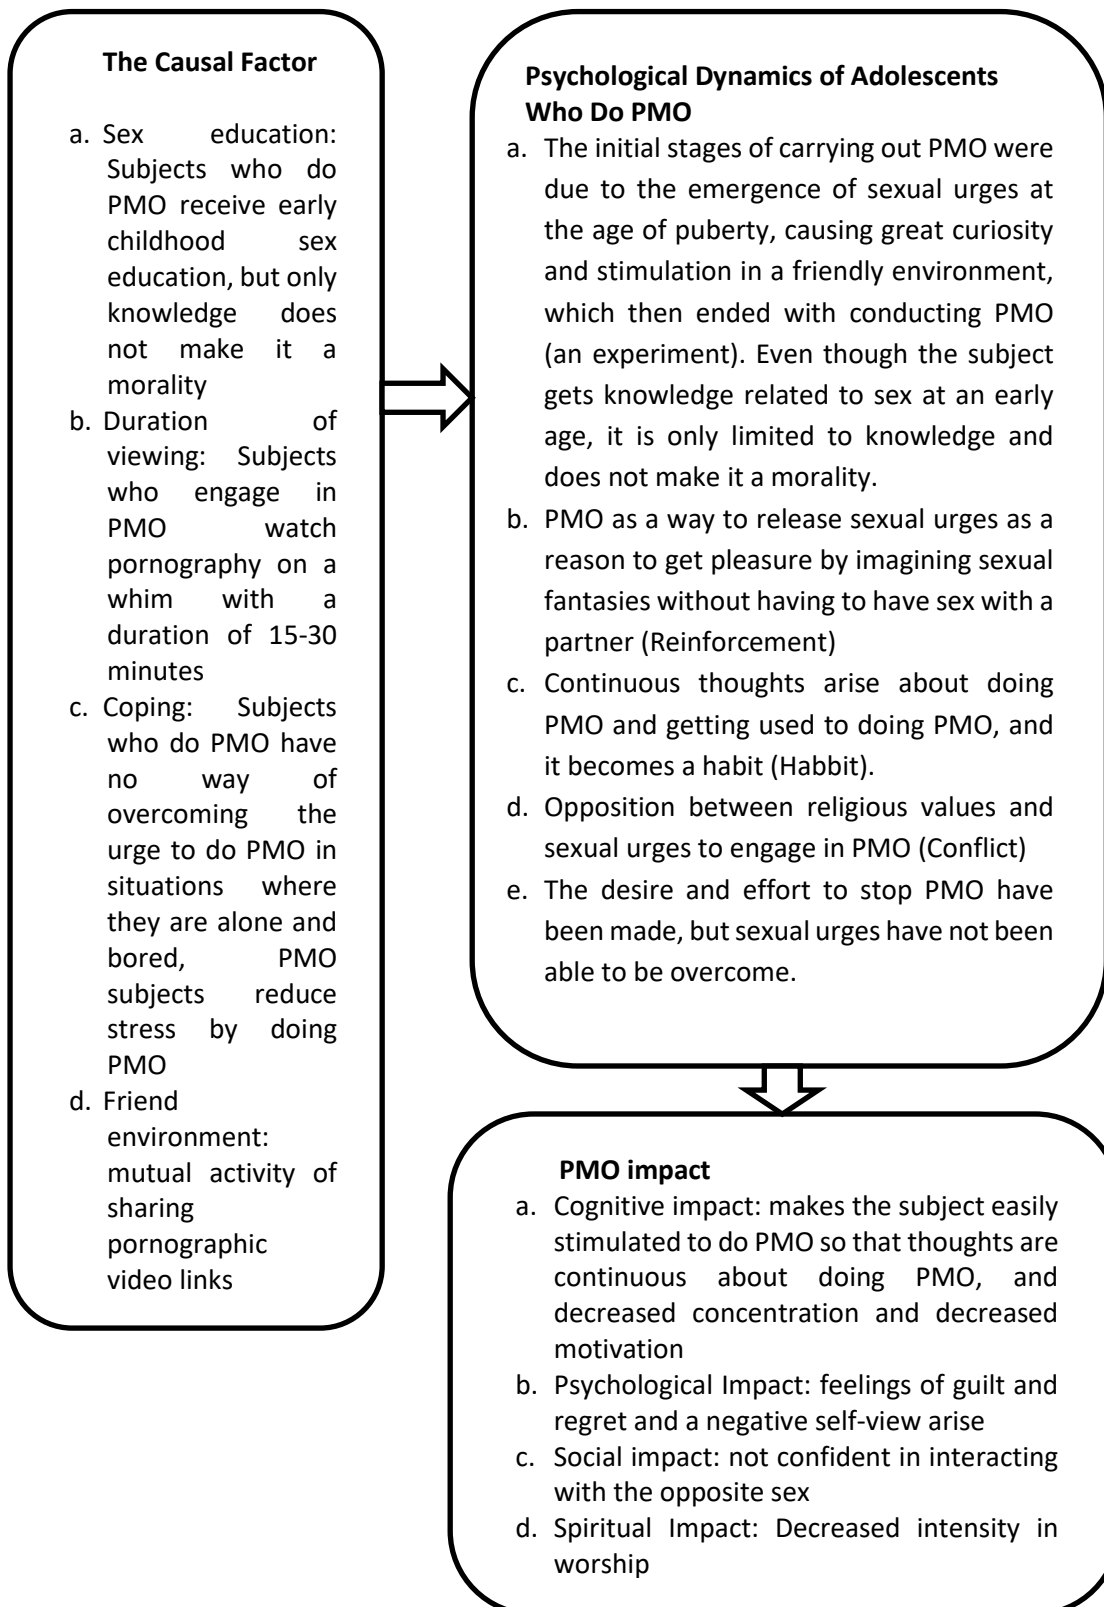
The Causal Factor

a. Sex education: Subjects who do PMO receive early childhood sex education, but only knowledge does not make it a morality
b. Duration of viewing: Subjects who engage in PMO watch pornography on a whim with a duration of 15-30 minutes
c. Coping: Subjects who do PMO have no way of overcoming the urge to do PMO in situations where they are alone and bored, PMO subjects reduce stress by doing PMO
d. Friend environment: mutual activity of sharing pornographic video links

Psychological Dynamics of Adolescents Who Do PMO

a. The initial stages of carrying out PMO were due to the emergence of sexual urges at the age of puberty, causing great curiosity and stimulation in a friendly environment, which then ended with conducting PMO (an experiment). Even though the subject gets knowledge related to sex at an early age, it is only limited to knowledge and does not make it a morality.
b. PMO as a way to release sexual urges as a reason to get pleasure by imagining sexual fantasies without having to have sex with a partner (Reinforcement)
c. Continuous thoughts arise about doing PMO and getting used to doing PMO, and it becomes a habit (Habbit).
d. Opposition between religious values and sexual urges to engage in PMO (Conflict)
e. The desire and effort to stop PMO have been made, but sexual urges have not been able to be overcome.

PMO impact

a. Cognitive impact: makes the subject easily stimulated to do PMO so that thoughts are continuous about doing PMO, and decreased concentration and decreased motivation
b. Psychological Impact: feelings of guilt and regret and a negative self-view arise
c. Social impact: not confident in interacting with the opposite sex
d. Spiritual Impact: Decreased intensity in worship